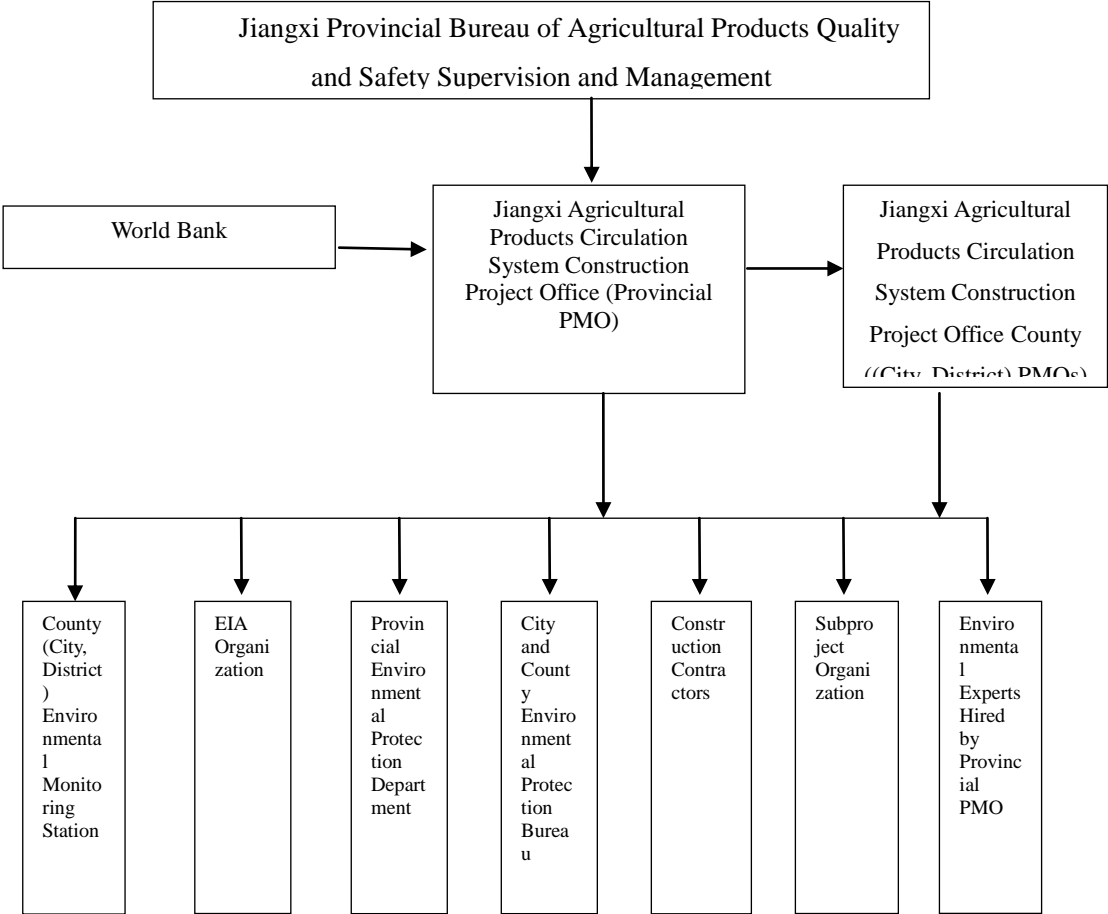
Jiangxi Provincial Bureau of Agricultural Products Quality and Safety Supervision and Management

World Bank

Jiangxi Agricultural Products Circulation System Construction Project Office (Provincial PMO)

Jiangxi Agricultural Products Circulation System Construction Project Office County ((City, District) PMOs)

County (City, District) Environmental Monitoring Station

EIA Organization

Provincial Environmental Protection Department

City and County Environmental Protection Bureau

Construction Contractors

Subproject Organization

Environmental Experts Hired by Provincial PMO